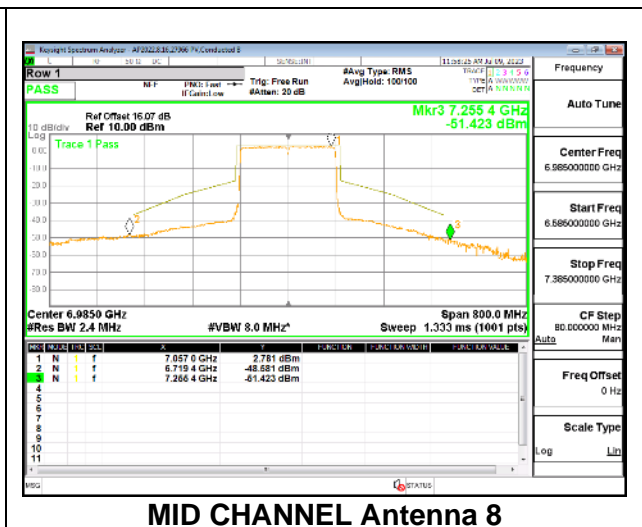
Keysight Spectrum Analyzer - AP2022.8.16.27966 7% Conducted 8

Row 1
PASS
NFE
PNO: Fast
IFGain:Low
Trig: Free Run
#Atten: 20 dB
#Avg Type: RMS
Avg|Hold: 100/100
TRACE 1 2 3 4 5 6
TYPE A WWWWW
DET A N N N N N

Frequency

Ref Offset 16.07 dB
10 dB/div Ref 10.00 dBm
Log
Mkr3 7.255 4 GHz
-51.423 dBm

Trace 1 Pass

0.00
-10.0
-20.0
-30.0
-40.0
-50.0
-60.0
-70.0
-80.0

Center 6.9850 GHz
#Res BW 2.4 MHz
#VBW 8.0 MHz*
Span 800.0 MHz
Sweep 1.333 ms (1001 pts)

| MKR | MODE | TRC | SCL | X | Y | FUNCTION | FUNCTION WIDTH | FUNCTION VALUE |
|---|---|---|---|---|---|---|---|---|
| 1 | N | 1 | f | 7.057 0 GHz | 2.781 dBm | | | |
| 2 | N | 1 | f | 6.719 4 GHz | -48.581 dBm | | | |
| 3 | N | 1 | f | 7.255 4 GHz | -51.423 dBm | | | |
| 4 | | | | | | | | |
| 5 | | | | | | | | |
| 6 | | | | | | | | |
| 7 | | | | | | | | |
| 8 | | | | | | | | |
| 9 | | | | | | | | |
| 10 | | | | | | | | |
| 11 | | | | | | | | |

Auto Tune

Center Freq
6.985000000 GHz

Start Freq
6.585000000 GHz

Stop Freq
7.385000000 GHz

CF Step
80.000000 MHz
Auto Man

Freq Offset
0 Hz

Scale Type
Log Lin

MSG
STATUS

MID CHANNEL Antenna 8